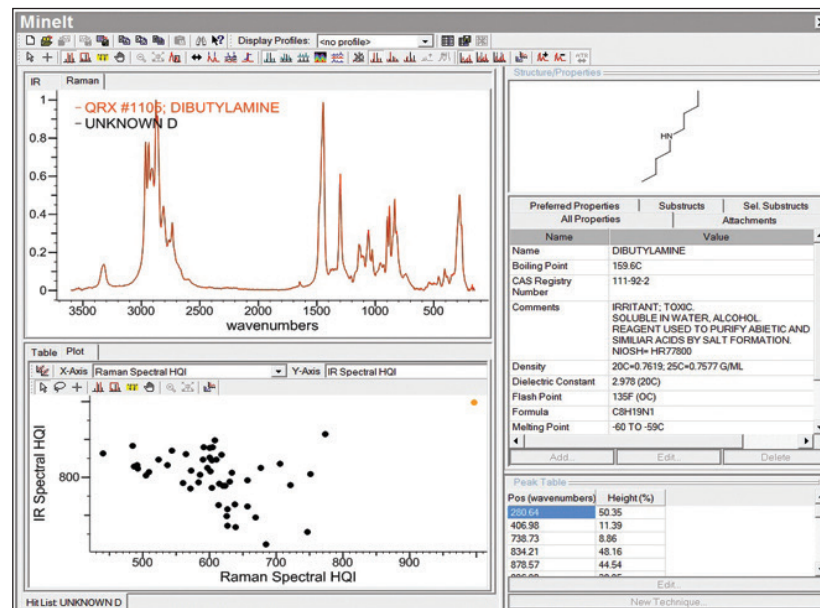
MineIt

Display Profiles: <no profile>

IR Raman

1 0.8 0.6 0.4 0.2 0

- QRX #1105; DIBUTYLAMINE
- UNKNOWN D

3500 3000 2500 2000 1500 1000 500
wavenumbers

Table Plot

X-Axis Raman Spectral HQI Y-Axis IR Spectral HQI

IR Spectral HQI
800

500 600 700 800 900
Raman Spectral HQI

Hit List UNKNOWN D

Structure/Properties

HN

Preferred Properties | Substructs | Sel. Substructs
All Properties | Attachments

| Name | Value |
|---|---|
| Name | DIBUTYLAMINE |
| Boiling Point | 159.6C |
| CAS Registry Number | 111-92-2 |
| Comments | IRRITANT; TOXIC. SOLUBLE IN WATER, ALCOHOL. REAGENT USED TO PURIFY ABIETIC AND SIMILIAR ACIDS BY SALT FORMATION. NIOSH= HR77800 |
| Density | 20C=0.7619; 25C=0.7577 G/ML |
| Dielectric Constant | 2.978 (20C) |
| Flash Point | 135F (OC) |
| Formula | C8H19N1 |
| Melting Point | -60 TO -59C |

Add... Edit... Delete

Peak Table

| Pos (wavenumbers) | Height (%) |
|---|---|
| 280.64 | 50.35 |
| 406.98 | 11.39 |
| 738.73 | 8.86 |
| 834.21 | 48.16 |
| 878.57 | 44.54 |
| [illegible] | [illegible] |

Edit...

New Technique...